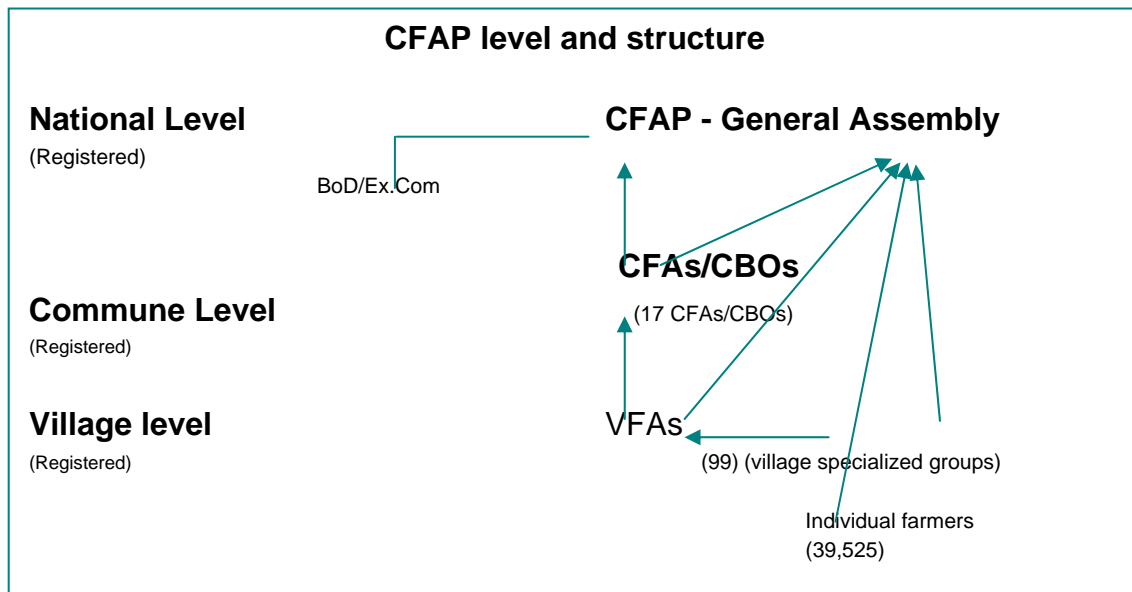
CFAP level and structure

National Level
(Registered)

CFAP - General Assembly

BoD/Ex.Com

CFAs/CBOs
(17 CFAs/CBOs)

Commune Level
(Registered)

Village level
(Registered)

VFAs
(99) (village specialized groups)

Individual farmers
(39,525)